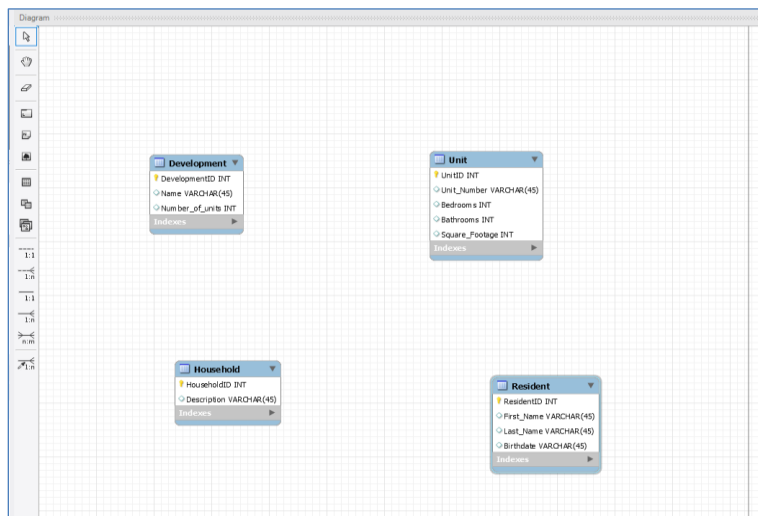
Diagram

1:1
1:n
1:1
1:n
n:m
1:n

Development
DevelopmentID INT
Name VARCHAR(45)
Number_of_units INT
Indexes

Unit
UnitID INT
Unit_Number VARCHAR(45)
Bedrooms INT
Bathrooms INT
Square_Footage INT
Indexes

Household
HouseholdID INT
Description VARCHAR(45)
Indexes

Resident
ResidentID INT
First_Name VARCHAR(45)
Last_Name VARCHAR(45)
Birthdate VARCHAR(45)
Indexes